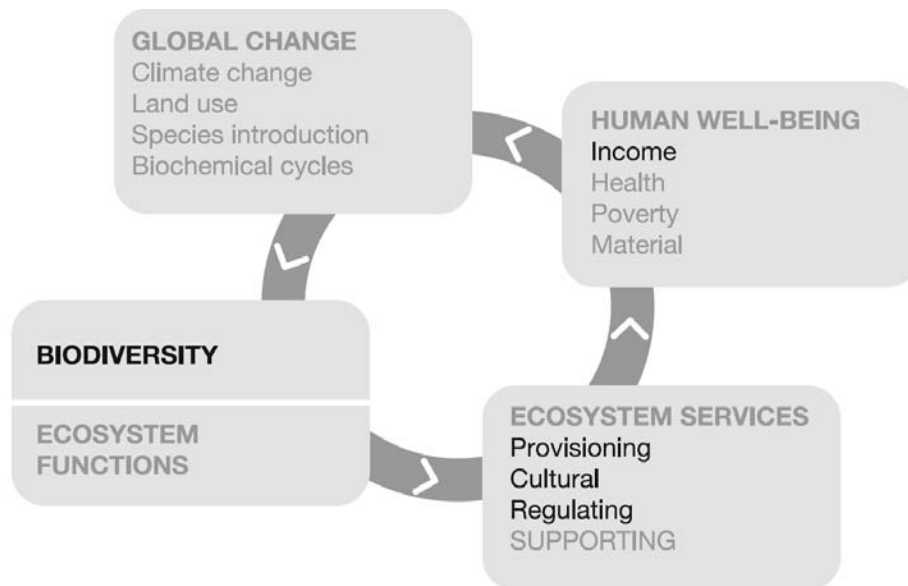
GLOBAL CHANGE
Climate change
Land use
Species introduction
Biochemical cycles

HUMAN WELL-BEING
Income
Health
Poverty
Material

BIODIVERSITY

ECOSYSTEM FUNCTIONS

ECOSYSTEM SERVICES
Provisioning
Cultural
Regulating
SUPPORTING